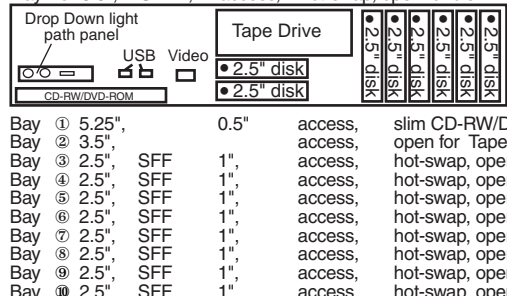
Drop Down light path panel
USB
Video
Tape Drive
2.5" disk
2.5" disk
2.5" disk
2.5" disk
2.5" disk
2.5" disk
2.5" disk
CD-RW/DVD-ROM

| Bay | ① 5.25", | | 0.5" | access, | slim CD-RW/D |
|---|---|---|---|---|---|
| Bay | ② 3.5", | | | access, | open for Tape |
| Bay | ③ 2.5", | SFF | 1", | access, | hot-swap, ope |
| Bay | ④ 2.5", | SFF | 1", | access, | hot-swap, ope |
| Bay | ⑤ 2.5", | SFF | 1", | access, | hot-swap, ope |
| Bay | ⑥ 2.5", | SFF | 1", | access, | hot-swap, ope |
| Bay | ⑦ 2.5", | SFF | 1", | access, | hot-swap, ope |
| Bay | ⑧ 2.5", | SFF | 1", | access, | hot-swap, ope |
| Bay | ⑨ 2.5", | SFF | 1", | access, | hot-swap, ope |
| Bay | ⑩ 2.5", | SFF | 1", | access, | hot-swap, ope |